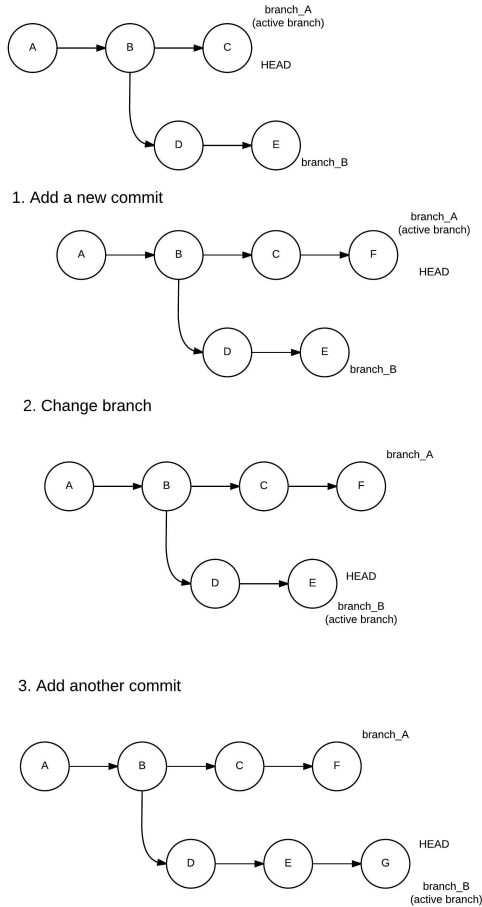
A B C branch_A (active branch) HEAD
D E branch_B

1. Add a new commit

A B C F branch_A (active branch) HEAD
D E branch_B

2. Change branch

A B C F branch_A
D E HEAD branch_B (active branch)

3. Add another commit

A B C F branch_A
D E G HEAD branch_B (active branch)